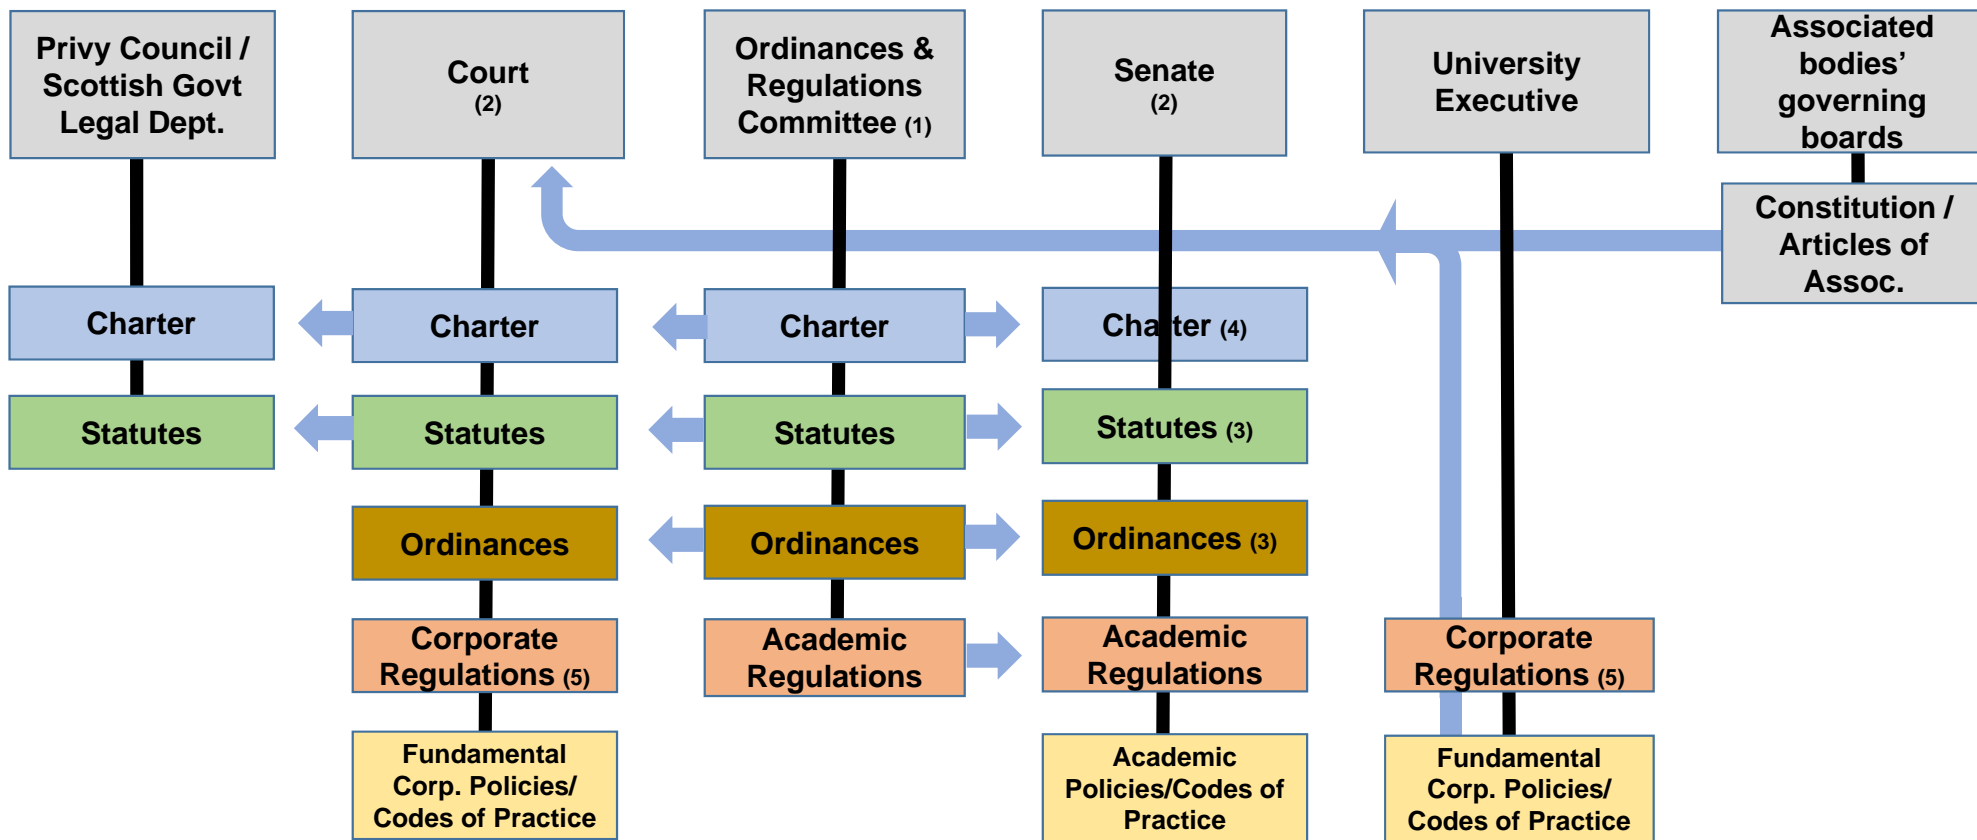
Privy Council / Scottish Govt Legal Dept.

Charter

Statutes

Court (2)

Charter

Statutes

Ordinances

Corporate Regulations (5)

Fundamental Corp. Policies/ Codes of Practice

Ordinances & Regulations Committee (1)

Charter

Statutes

Ordinances

Academic Regulations

Senate (2)

Charter (4)

Statutes (3)

Ordinances (3)

Academic Regulations

Academic Policies/Codes of Practice

University Executive

Corporate Regulations (5)

Fundamental Corp. Policies/ Codes of Practice

Associated bodies' governing boards

Constitution / Articles of Assoc.